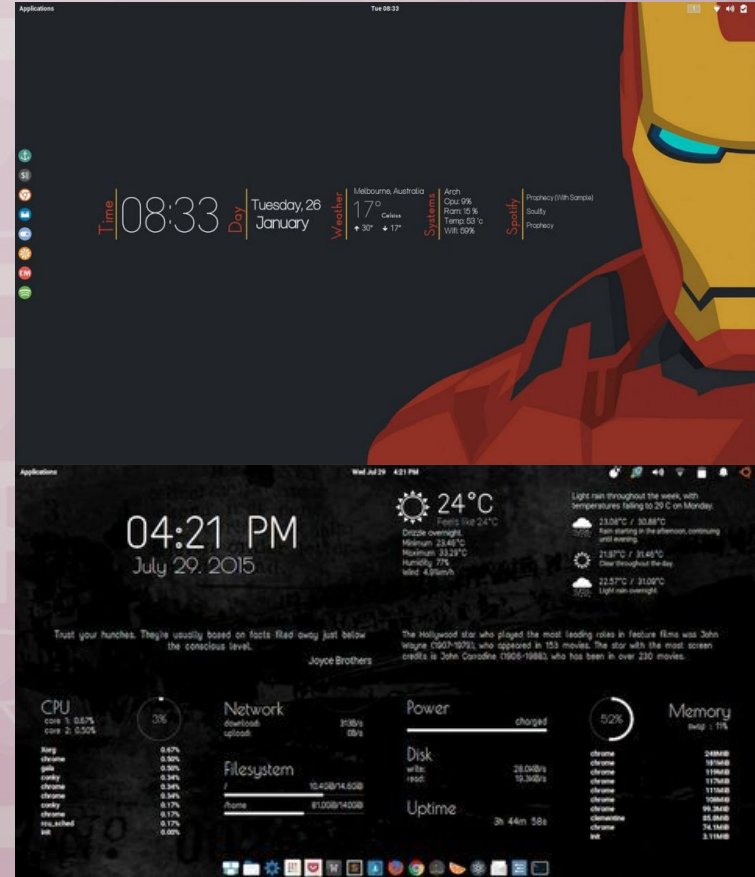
Applications

Tue 08:33

Time 08:33

Day Tuesday, 26 January

Weather Melbourne, Australia 17° Celsius ↑ 30° ↓ 17°

Systems Arch Cpu: 9% Ram: 15 % Temp: 53 °c Wifi: 59%

Spotify Prophecy (With Sample) Soulfly Prophecy

Applications

Wed Jul 29 4:21 PM

04:21 PM
July 29, 2015

24°C
Feels like 24°C
Drizzle overnight.
Minimum: 23.46°C
Maximum: 33.29°C
Humidity: 77%
Wind: 4.9km/h

Light rain throughout the week, with temperatures falling to 29 C on Monday.

23.08°C / 30.88°C
Rain starting in the afternoon, continuing until evening.

21.97°C / 31.46°C
Clear throughout the day.

22.57°C / 31.09°C
Light rain overnight.

Trust your hunches. They're usually based on facts filed away just below the conscious level.
Joyce Brothers

The Hollywood star who played the most leading roles in feature films was John Wayne (1907-1979), who appeared in 153 movies. The star with the most screen credits is John Carradine (1906-1988), who has been in over 230 movies.

CPU
core 1: 0.67%
core 2: 0.50%
3%

| | |
|---|---|
| Xorg | 0.67% |
| chrome | 0.50% |
| gala | 0.50% |
| conky | 0.34% |
| chrome | 0.34% |
| chrome | 0.34% |
| conky | 0.17% |
| chrome | 0.17% |
| rcu_sched | 0.17% |
| init | 0.00% |

Network
download: 313B/s
upload: 0B/s

Filesystem
/ 10.4GiB/14.6GiB
/home 81.0GiB/140GiB

Power
charged

Disk
write: 28.0KiB/s
read: 19.3KiB/s

Uptime
3h 44m 58s

52%

Memory
swap : 11%

| | |
|---|---|
| chrome | 248MiB |
| chrome | 181MiB |
| chrome | 119MiB |
| chrome | 117MiB |
| chrome | 111MiB |
| chrome | 108MiB |
| chrome | 99.3MiB |
| clementine | 85.8MiB |
| chrome | 74.1MiB |
| init | 3.11MiB |